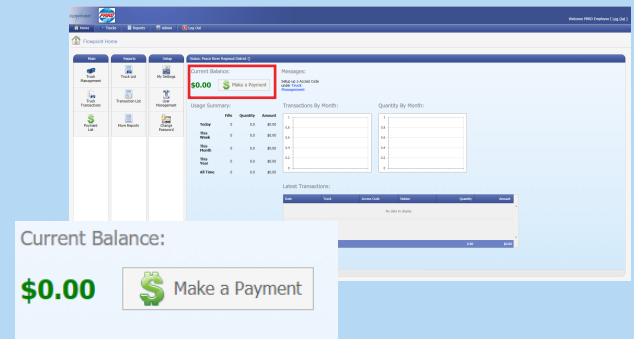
Welcome PRWD Employee [ Log Out ]

Home | Trucks | Reports | Admin | Log Out

Flowpoint Home

Main | Reports | Setup

Truck Management

Truck List

My Settings

Truck Transactions

Transaction List

User Management

Payment List

More Reports

Change Password

Status: Peace River Regional District ()

Current Balance:

$0.00 Make a Payment

Messages:

Setup up a Access Code under Truck Management

Usage Summary:

| | Fills | Quantity | Amount |
|---|---|---|---|
| Today | 0 | 0.0 | $0.00 |
| This Week | 0 | 0.0 | $0.00 |
| This Month | 0 | 0.0 | $0.00 |
| This Year | 0 | 0.0 | $0.00 |
| All Time | 0 | 0.0 | $0.00 |

Transactions By Month:

Quantity By Month:

Latest Transactions:

| Date | Truck | Access Code | Station | Quantity | Amount |
|---|---|---|---|---|---|

No data to display

0.00 $0.00

Current Balance:

$0.00 Make a Payment